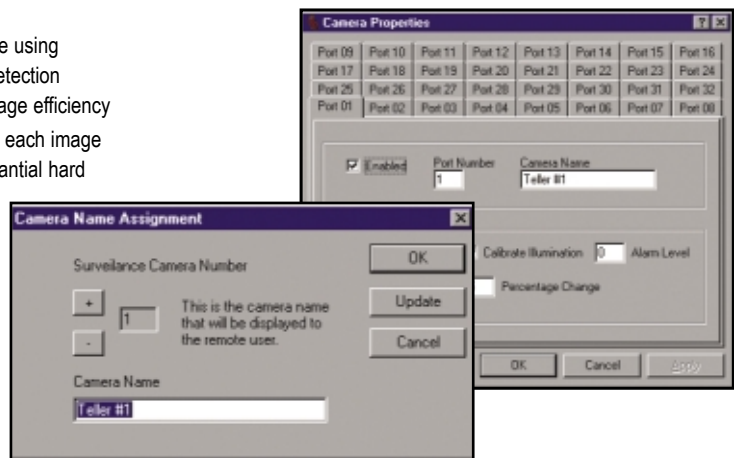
e using
etection
age efficiency
each image
antial hard

Camera Properties

| Port 09 | Port 10 | Port 11 | Port 12 | Port 13 | Port 14 | Port 15 | Port 16 |
|---|---|---|---|---|---|---|---|
| Port 17 | Port 18 | Port 19 | Port 20 | Port 21 | Port 22 | Port 23 | Port 24 |
| Port 25 | Port 26 | Port 27 | Port 28 | Port 29 | Port 30 | Port 31 | Port 32 |
| Port 01 | Port 02 | Port 03 | Port 04 | Port 05 | Port 06 | Port 07 | Port 08 |

Enabled
Port Number
1
Camera Name
Teller #1

Calibrate Illumination
0
Alarm Level
Percentage Change

OK
Cancel
Apply

Camera Name Assignment

Surveilance Camera Number

+
1
-
This is the camera name that will be displayed to the remote user.

OK
Update
Cancel

Camera Name
Teller #1